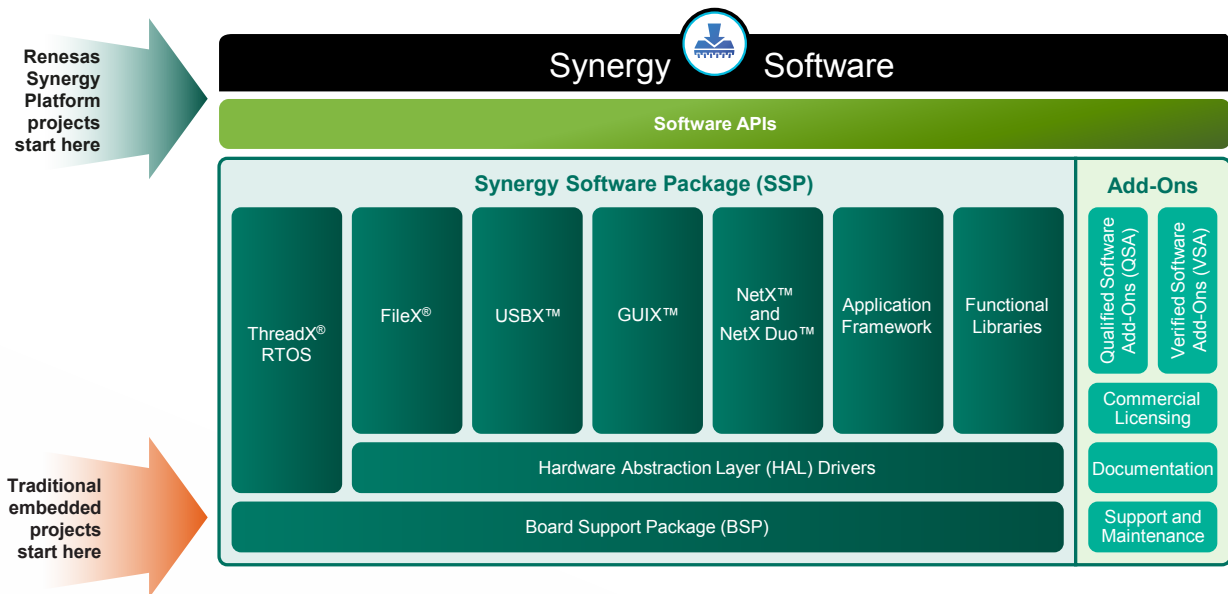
Renesas Synergy Platform projects start here

Synergy Software

Software APIs

Synergy Software Package (SSP)

ThreadX® RTOS

FileX®

USBX™

GUIX™

NetX™ and NetX Duo™

Application Framework

Functional Libraries

Hardware Abstraction Layer (HAL) Drivers

Board Support Package (BSP)

Add-Ons

Qualified Software Add-Ons (QSA)

Verified Software Add-Ons (VSA)

Commercial Licensing

Documentation

Support and Maintenance

Traditional embedded projects start here